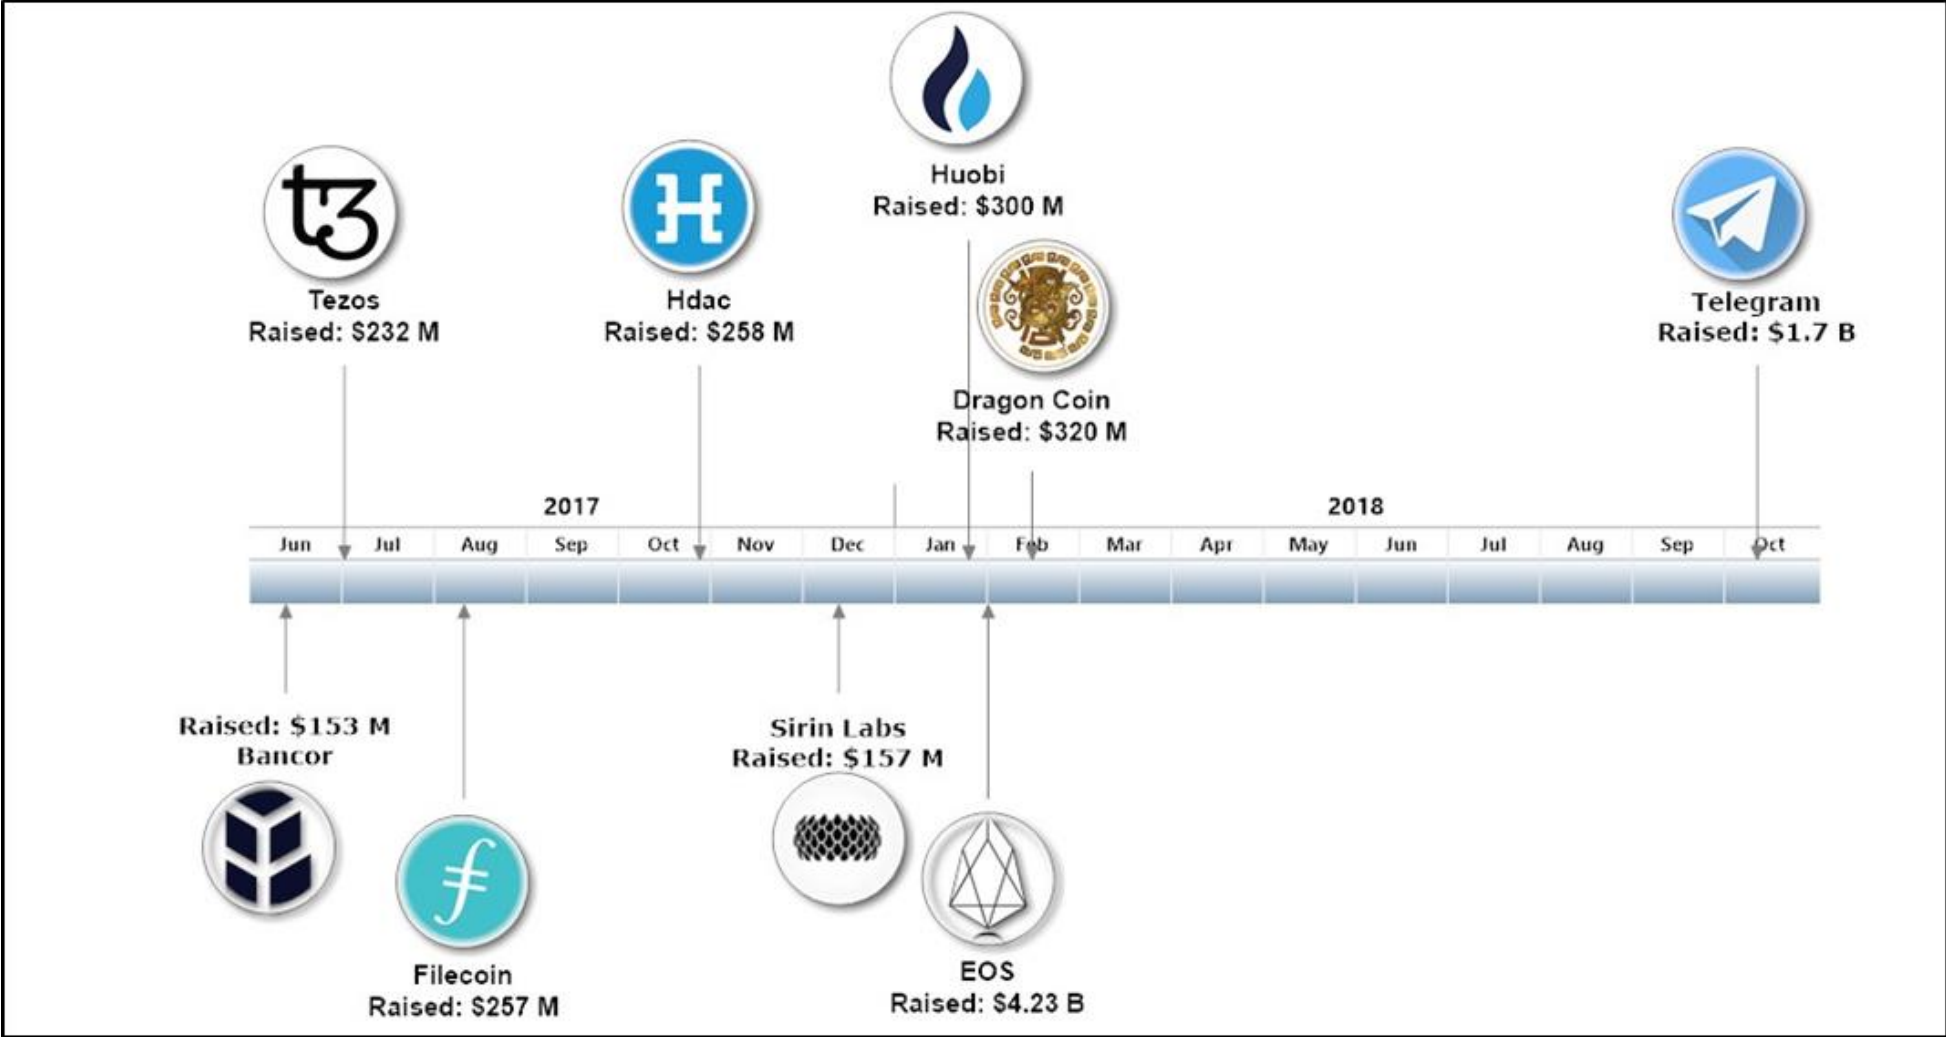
Huobi
Raised: $300 M

Tezos
Raised: $232 M

Hdac
Raised: $258 M

Dragon Coin
Raised: $320 M

Telegram
Raised: $1.7 B

2017

2018

| Jun | Jul | Aug | Sep | Oct | Nov | Dec | Jan | Feb | Mar | Apr | May | Jun | Jul | Aug | Sep | Oct |
|---|---|---|---|---|---|---|---|---|---|---|---|---|---|---|---|---|

Raised: $153 M
Bancor

Filecoin
Raised: $257 M

Sirin Labs
Raised: $157 M

EOS
Raised: $4.23 B